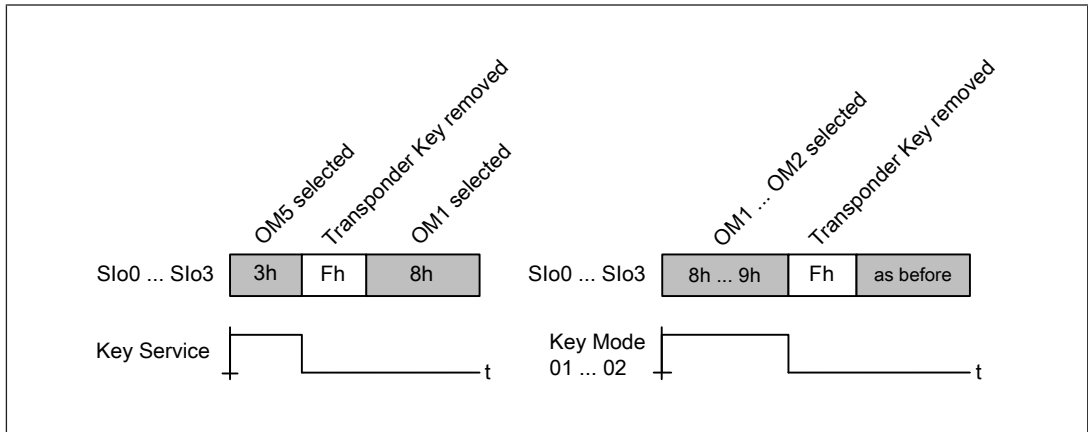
OM5 selected
Transponder Key removed
OM1 selected

SIo0 ... SIo3

| 3h | Fh | 8h |
|---|---|---|

Key Service

t

OM1 ... OM2 selected
Transponder Key removed

SIo0 ... SIo3

| 8h ... 9h | Fh | as before |
|---|---|---|

Key Mode
01 ... 02

t